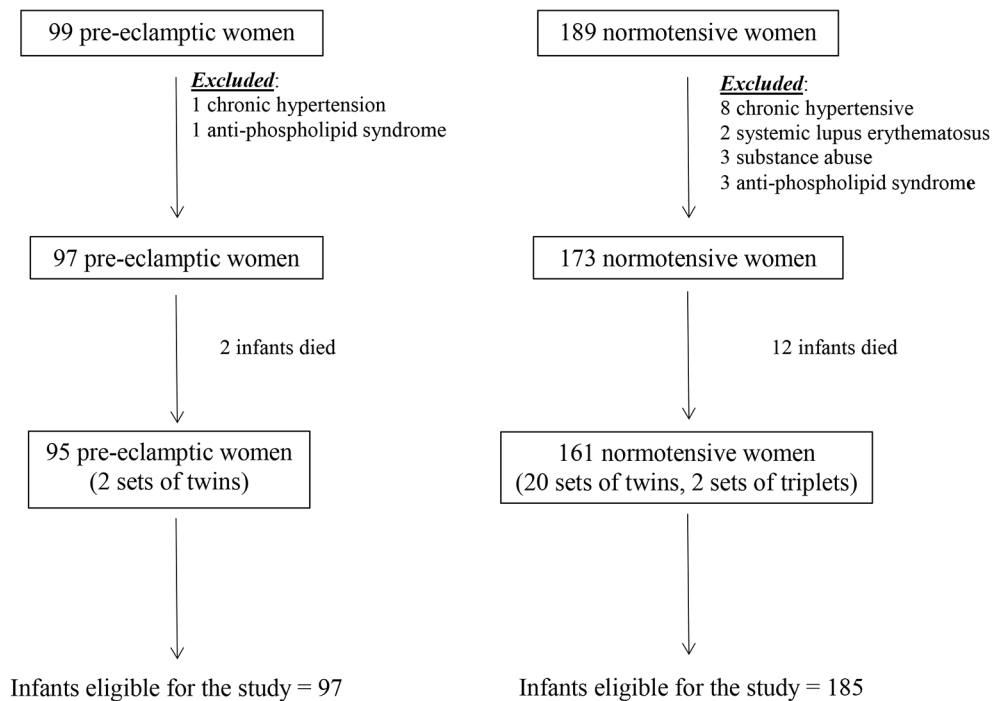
99 pre-eclamptic women

Excluded:
1 chronic hypertension
1 anti-phospholipid syndrome

97 pre-eclamptic women

2 infants died

95 pre-eclamptic women
(2 sets of twins)

Infants eligible for the study = 97

189 normotensive women

Excluded:
8 chronic hypertensive
2 systemic lupus erythematosus
3 substance abuse
3 anti-phospholipid syndrome

173 normotensive women

12 infants died

161 normotensive women
(20 sets of twins, 2 sets of triplets)

Infants eligible for the study = 185